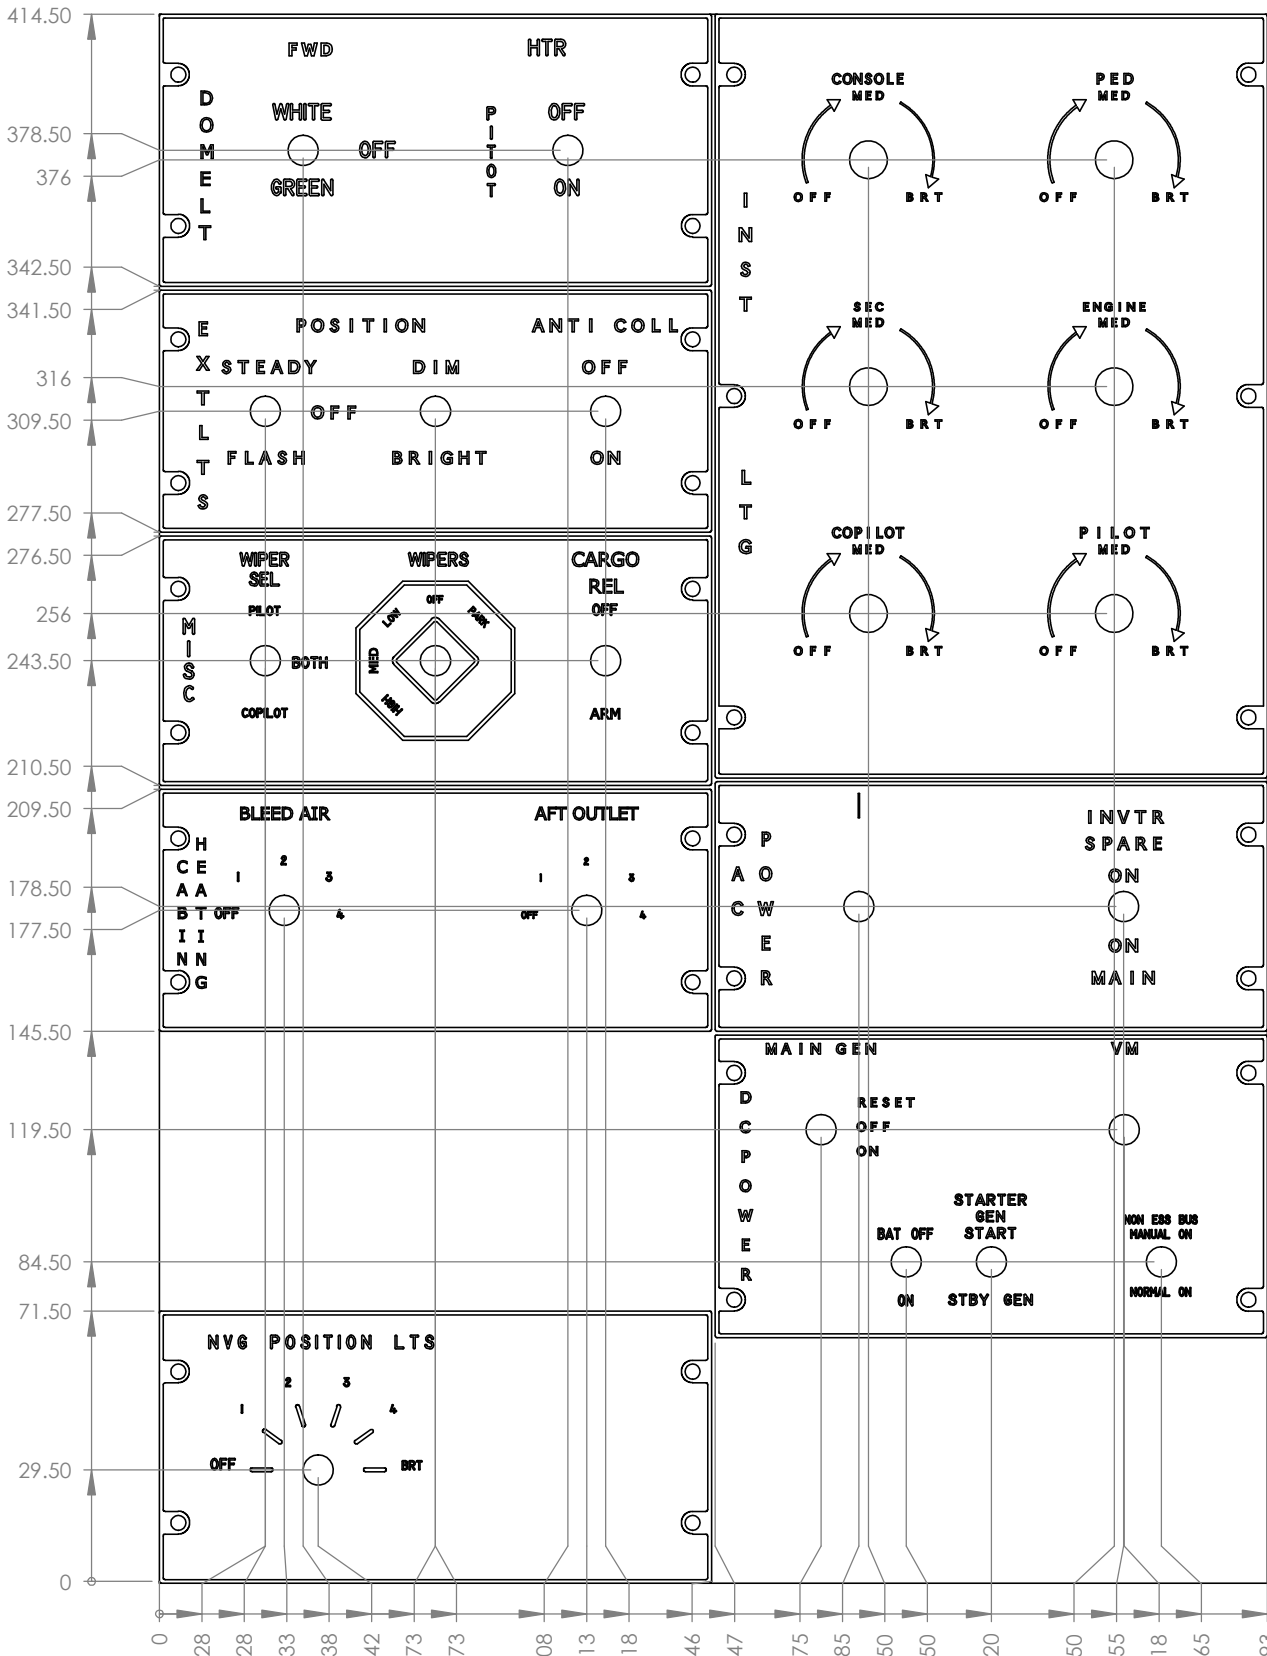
414.50
378.50
376
342.50
341.50
316
309.50
277.50
276.50
256
243.50
210.50
209.50
178.50
177.50
145.50
119.50
84.50
71.50
29.50
0

FWD HTR
DOME LT
WHITE
OFF
GREEN
PITOT
OFF
ON

EXT LTS
POSITION ANTI COLL
STEADY DIM OFF
OFF
FLASH BRIGHT ON

MISC
WIPER SEL
WIPERS
CARGO REL
PILOT
BOTH
COPILOT
OFF
LOW
PARK
MED
HIGH
OFF
ARM

CABIN HEATING
BLEED AIR
AFT OUTLET
1 2 3 4
OFF
1 2 3 4
OFF

NVG POSITION LTS
1 2 3 4
OFF
BRT

INST LTG
CONSOLE MED
OFF BRT
PED MED
OFF BRT
SEC MED
OFF BRT
ENGINE MED
OFF BRT
COPILOT MED
OFF BRT
PILOT MED
OFF BRT

AC POWER
INVTR SPARE
ON
ON
MAIN

DC POWER
MAIN GEN
VM
RESET
OFF
ON
STARTER GEN START
STBY GEN
BAT OFF
ON
NON ESS BUS MANUAL ON
NORMAL ON

0
28
28
33
38
42
73
73
08
13
18
46
47
75
85
50
50
20
50
55
18
65
93